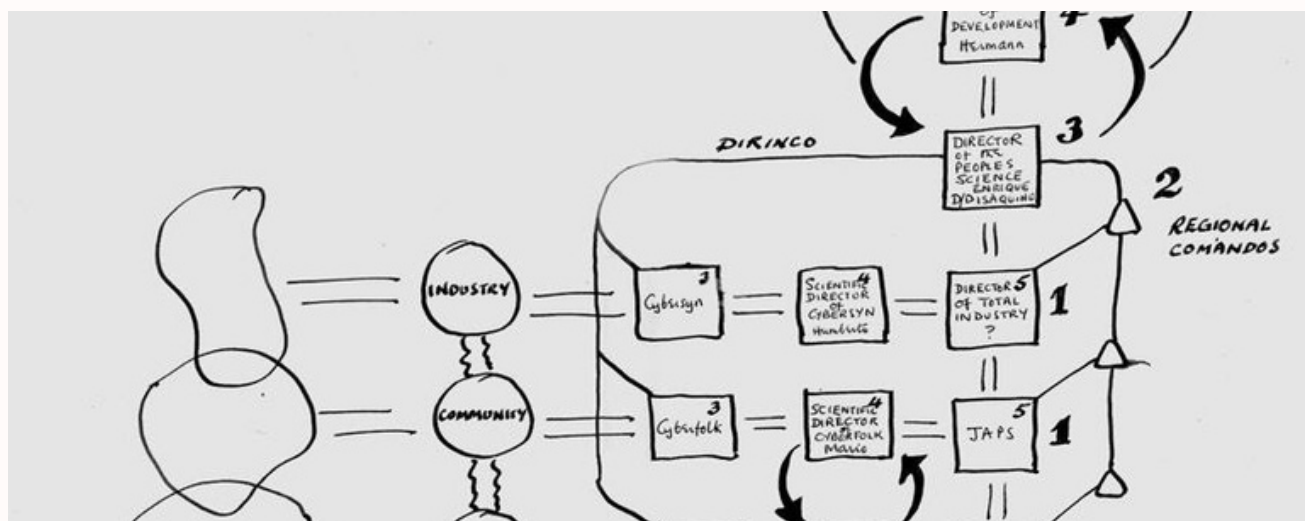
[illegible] DEVELOPMENT Heimann 4

DIRINCO

DIRECTOR of ~~PC~~ PEOPLES SCIENCE ENRIQUE D/DISAQUING 3

2

REGIONAL COMANDOS

INDUSTRY

Cybersyn 3

SCIENTIFIC 4 DIRECTOR OF CYBERSYN Humberto

DIRECTOR 5 OF TOTAL INDUSTRY ?

1

COMMUNITY

Cyberfolk 3

SCIENTIFIC 4 DIRECTOR OF CYBERFOLK Mario

JAPS 5

1